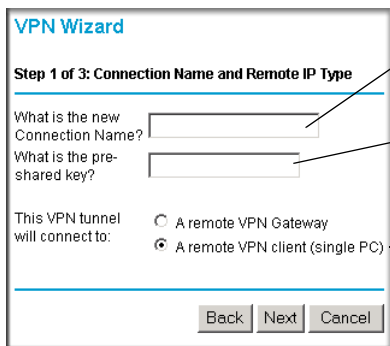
VPN Wizard

Step 1 of 3: Connection Name and Remote IP Type

What is the new Connection Name?

What is the pre-shared key?

This VPN tunnel will connect to:

A remote VPN Gateway

A remote VPN client (single PC)

Back Next Cancel